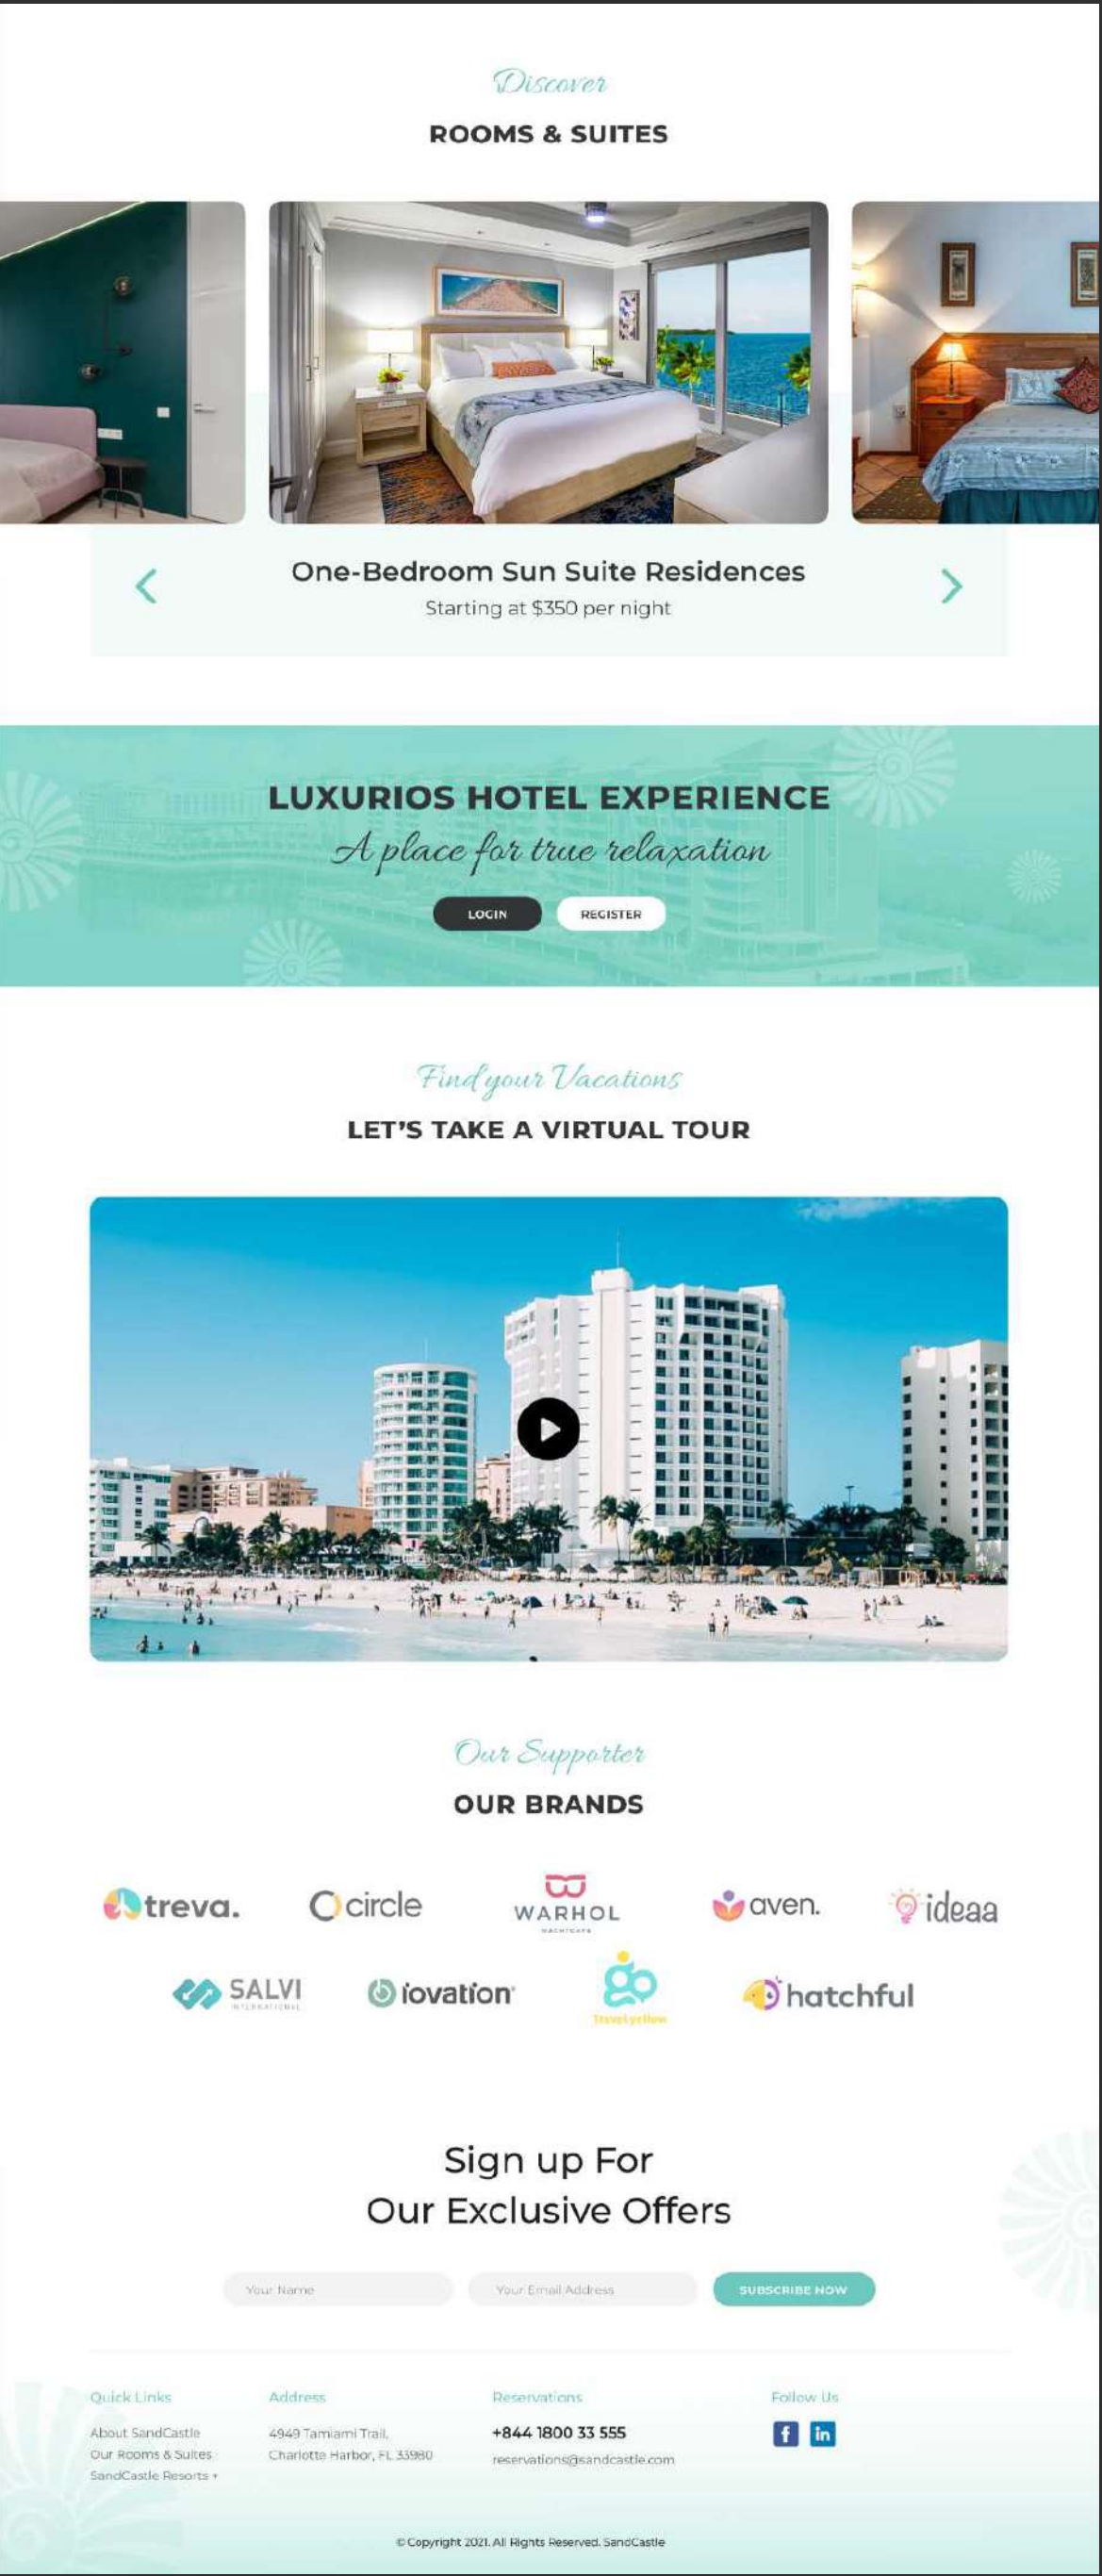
Discover

ROOMS & SUITES

One-Bedroom Sun Suite Residences

Starting at $350 per night

LUXURIOS HOTEL EXPERIENCE

A place for true relaxation

LOGIN REGISTER

Find your Vacations

LET'S TAKE A VIRTUAL TOUR

Our Supporter

OUR BRANDS

treva. circle WARHOL aven. ideaa

SALVI iovation Travel yellow hatchful

Sign up For Our Exclusive Offers

Your Name

Your Email Address

SUBSCRIBE NOW

Quick Links

About SandCastle

Our Rooms & Suites

SandCastle Resorts +

Address

4949 Tamiami Trail, Charlotte Harbor, FL 33980

Reservations

+844 1800 33 555

reservations@sandcastle.com

Follow Us

© Copyright 2021. All Rights Reserved. SandCastle